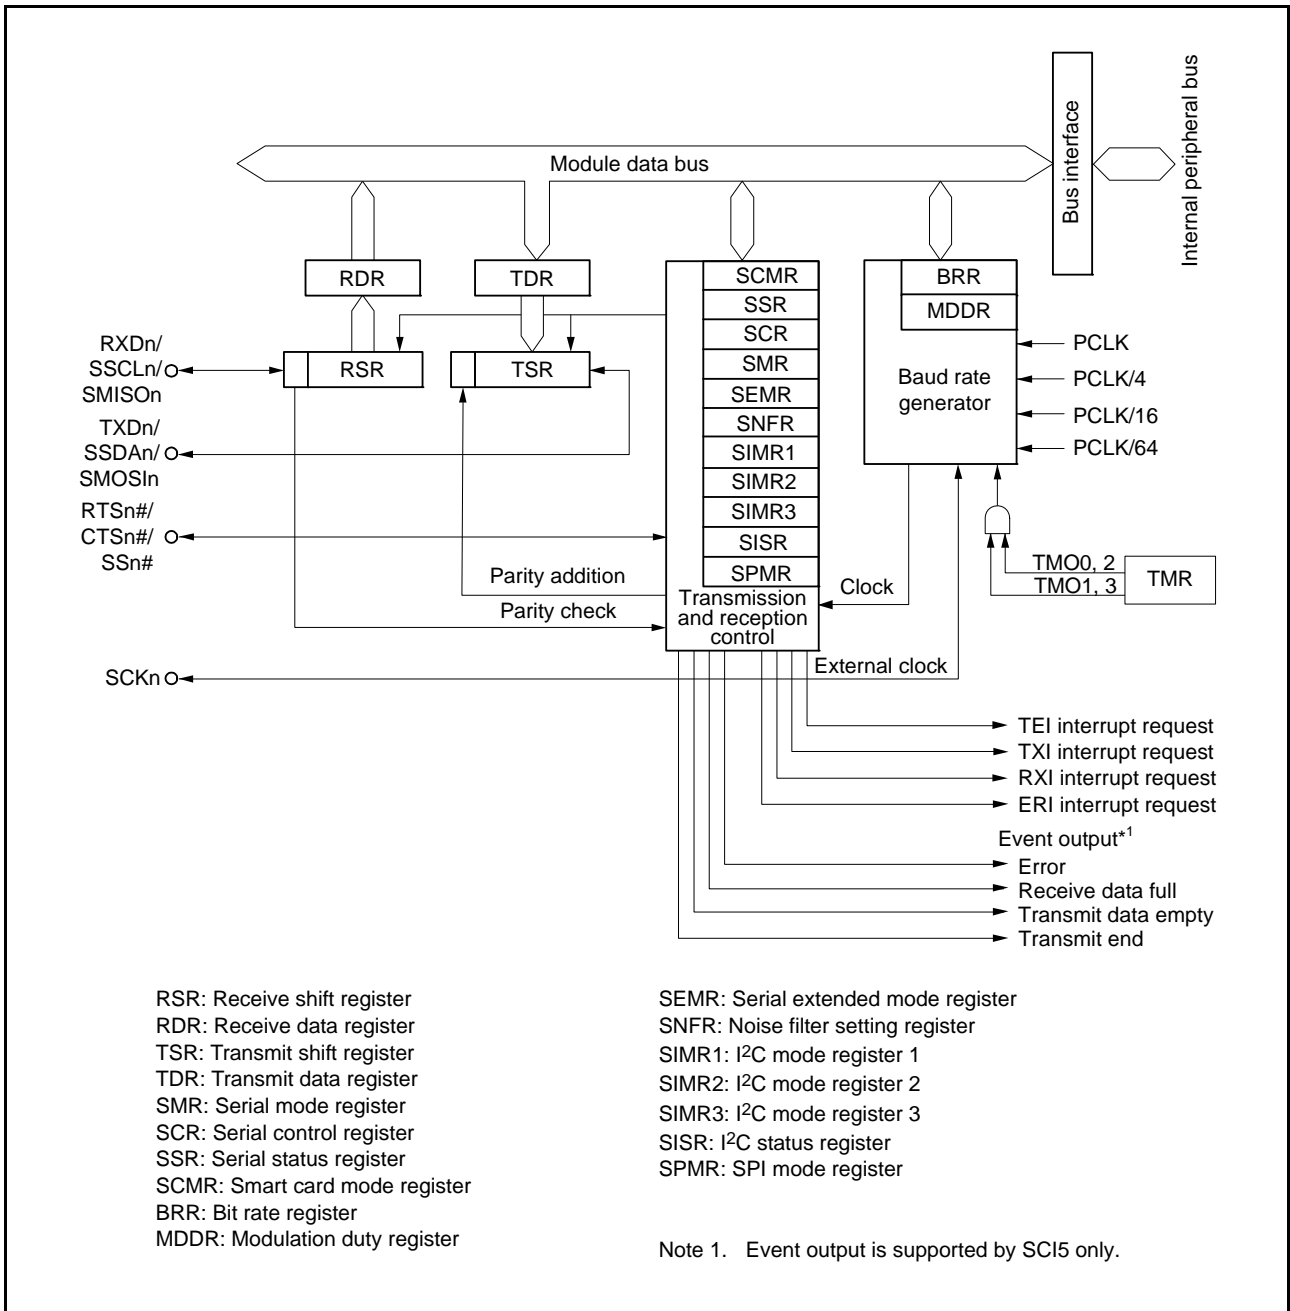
Internal peripheral bus

Bus interface

Module data bus

RDR

TDR

SCMR
SSR
SCR
SMR
SEMR
SNFR
SIMR1
SIMR2
SIMR3
SISR
SPMR

BRR
MDDR

Baud rate generator

PCLK
PCLK/4
PCLK/16
PCLK/64

RXDn/ SSCLn/ SMISOn

RSR

TSR

TXDn/ SSDAn/ SMOSIn

RTSn#/ CTSn#/ SSn#

Parity addition

Parity check

Transmission and reception control

Clock

TMO0, 2
TMO1, 3

TMR

SCKn

External clock

TEI interrupt request
TXI interrupt request
RXI interrupt request
ERI interrupt request

Event output*1
Error
Receive data full
Transmit data empty
Transmit end

RSR: Receive shift register
RDR: Receive data register
TSR: Transmit shift register
TDR: Transmit data register
SMR: Serial mode register
SCR: Serial control register
SSR: Serial status register
SCMR: Smart card mode register
BRR: Bit rate register
MDDR: Modulation duty register

SEMR: Serial extended mode register
SNFR: Noise filter setting register
SIMR1: I$^2$C mode register 1
SIMR2: I$^2$C mode register 2
SIMR3: I$^2$C mode register 3
SISR: I$^2$C status register
SPMR: SPI mode register

Note 1. Event output is supported by SCI5 only.